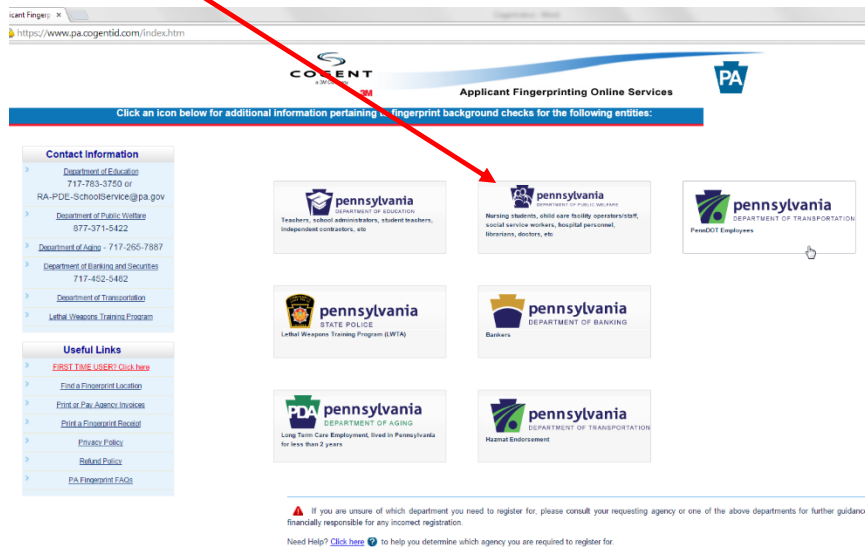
icant Fingerp ×

https://www.pa.cogentid.com/index.htm

COGENT
3M
Applicant Fingerprinting Online Services
PA

Click an icon below for additional information pertaining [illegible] fingerprint background checks for the following entities:

Contact Information
Department of Education
717-783-3750 or
RA-PDE-SchoolService@pa.gov
Department of Public Welfare
877-371-5422
Department of Aging - 717-265-7887
Department of Banking and Securities
717-452-5482
Department of Transportation
Lethal Weapons Training Program

Useful Links
FIRST TIME USER? Click here
Find a Fingerprint Location
Print or Pay Agency Invoices
Print a Fingerprint Receipt
Privacy Policy
Refund Policy
PA Fingerprint FAQs

pennsylvania
DEPARTMENT OF EDUCATION
Teachers, school administrators, student teachers, independent contractors, etc

pennsylvania
DEPARTMENT OF PUBLIC WELFARE
Nursing students, child care facility operators/staff, social service workers, hospital personnel, librarians, doctors, etc

pennsylvania
DEPARTMENT OF TRANSPORTATION
PennDOT Employees

pennsylvania
STATE POLICE
Lethal Weapons Training Program (LWTA)

pennsylvania
DEPARTMENT OF BANKING
Bankers

PDA pennsylvania
DEPARTMENT OF AGING
Long Term Care Employment, lived in Pennsylvania for less than 2 years

pennsylvania
DEPARTMENT OF TRANSPORTATION
Hazmat Endorsement

If you are unsure of which department you need to register for, please consult your requesting agency or one of the above departments for further guidanc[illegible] financially responsible for any incorrect registration.

Need Help? Click here to help you determine which agency you are required to register for.